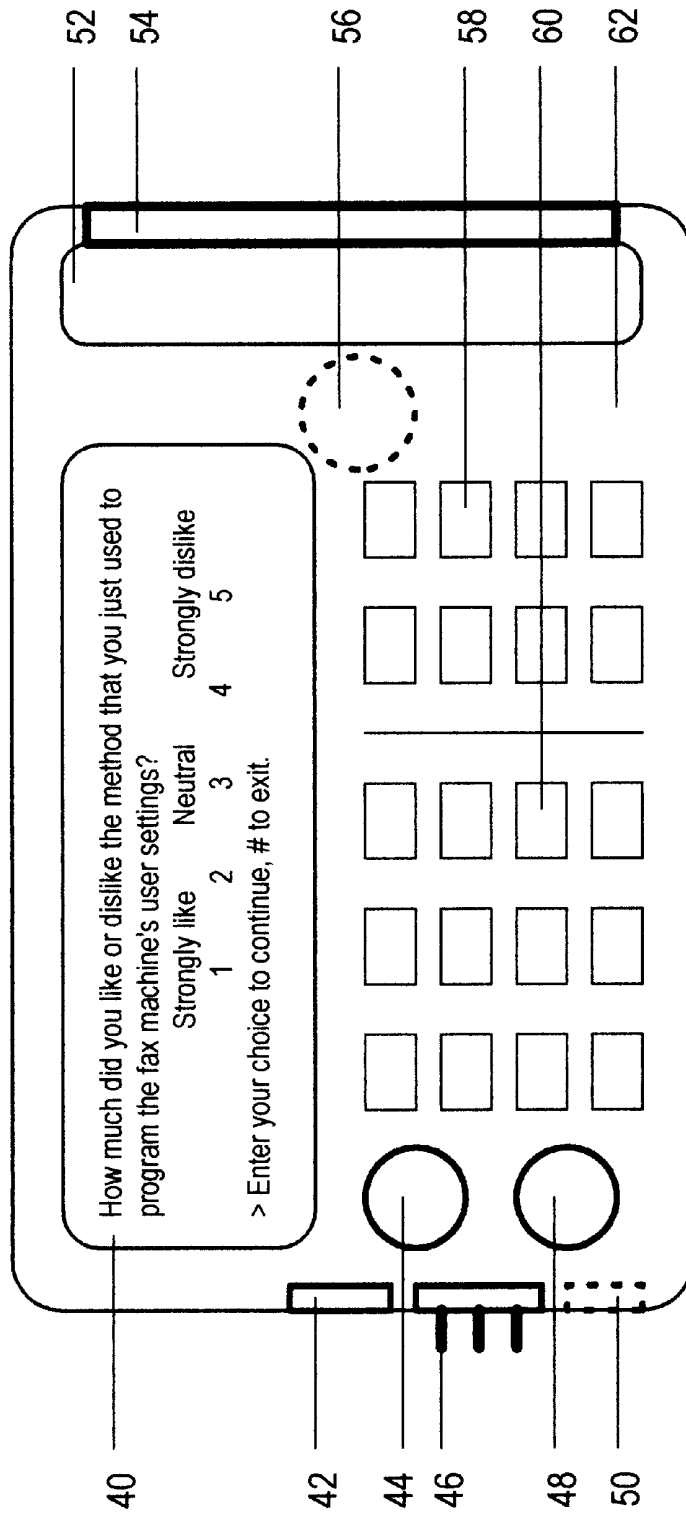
How much did you like or dislike the method that you just used to program the fax machine's user settings?

| Strongly like | | Neutral | | Strongly dislike |
|---|---|---|---|---|
| 1 | 2 | 3 | 4 | 5 |

> Enter your choice to continue, # to exit.

52
54
56
58
60
62
40
42
44
46
48
50